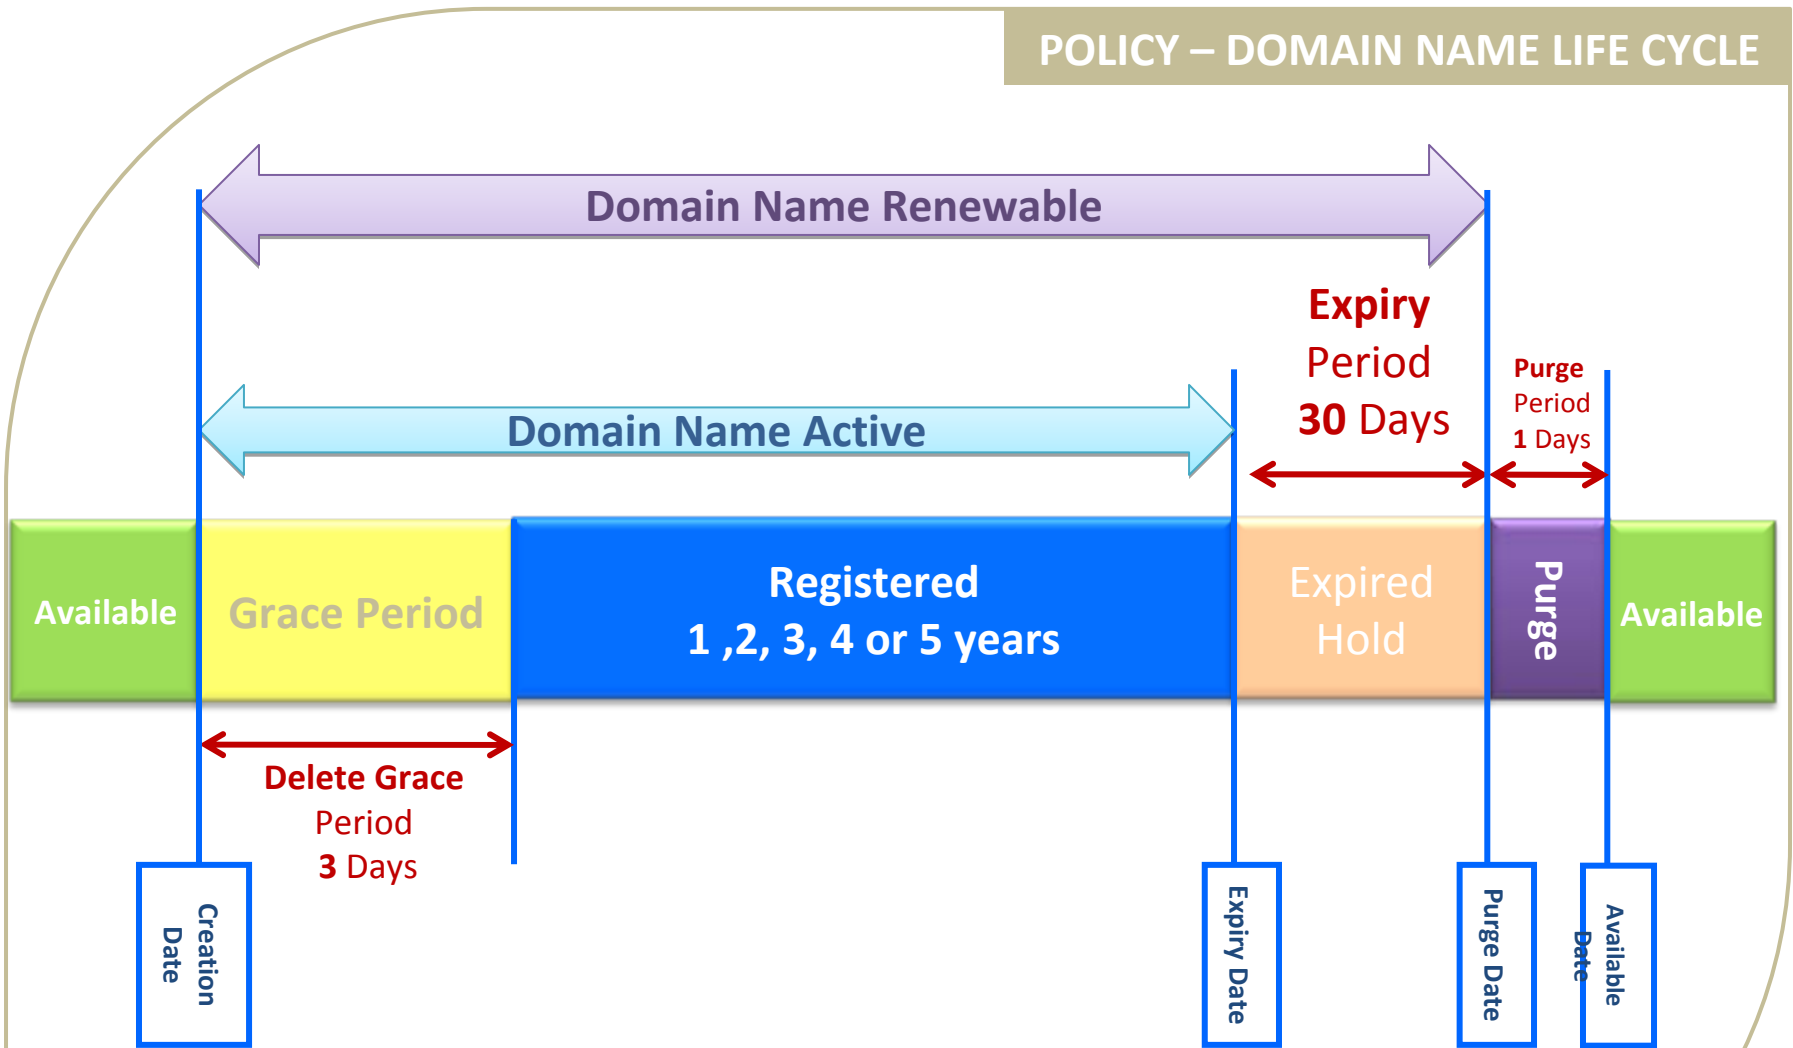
POLICY – DOMAIN NAME LIFE CYCLE

Domain Name Renewable

Expiry Period 30 Days

Purge Period 1 Days

Domain Name Active

Available

Grace Period

Registered
1 ,2, 3, 4 or 5 years

Expired Hold

Purge

Available

Delete Grace Period 3 Days

Creation Date

Expiry Date

Purge Date

Available Date